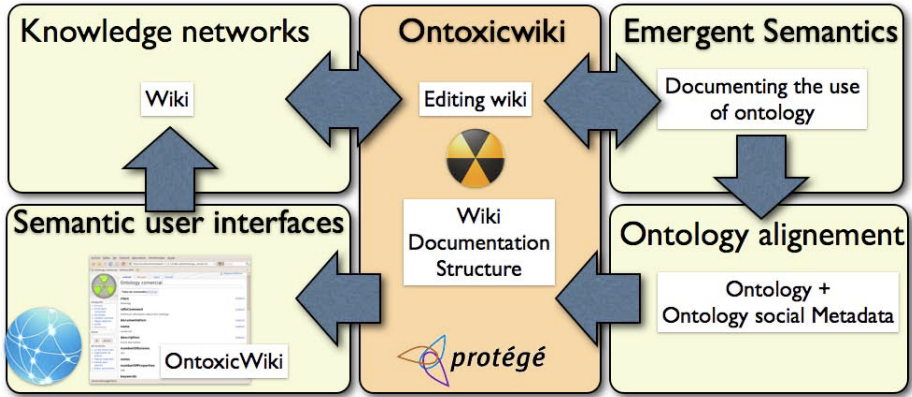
Knowledge networks

Wiki

Ontoxicwiki

Editing wiki

Wiki Documentation Structure

protégé

Emergent Semantics

Documenting the use of ontology

Semantic user interfaces

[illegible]

OntoxicWiki

Ontology alignement

Ontology + Ontology social Metadata